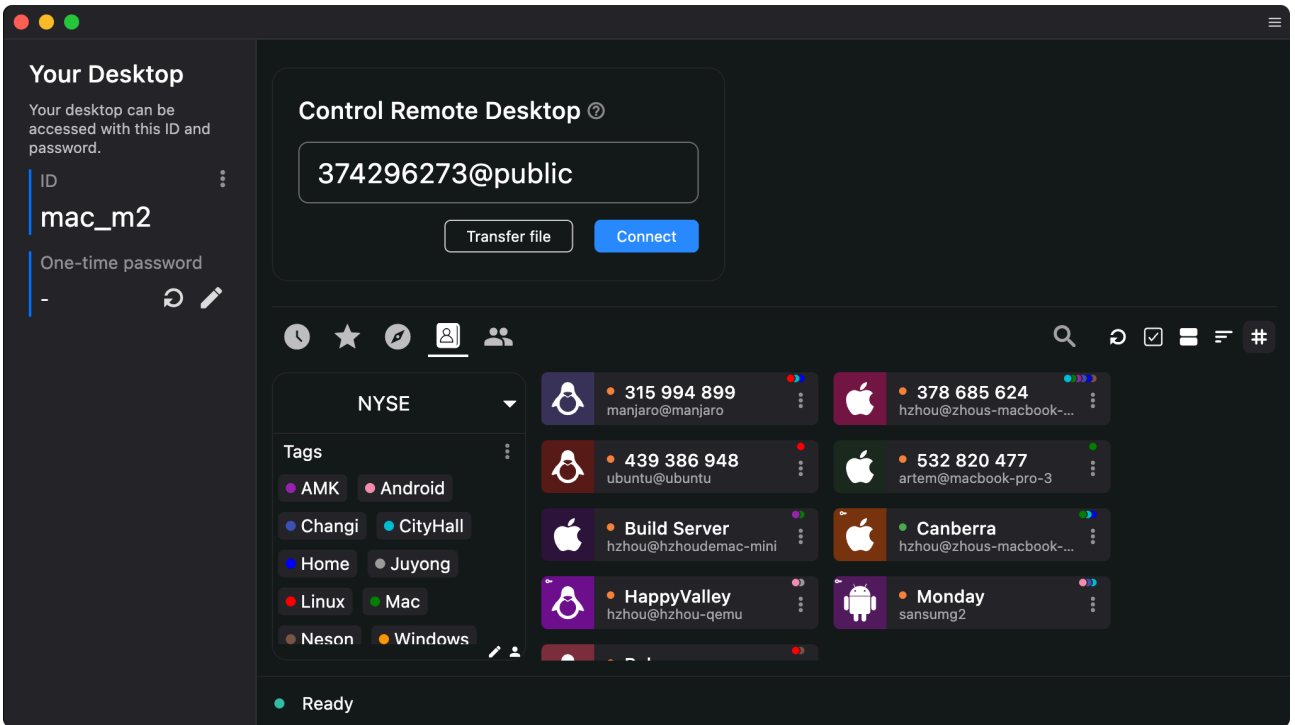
Your Desktop

Your desktop can be accessed with this ID and password.

ID

mac_m2

One-time password

-

Control Remote Desktop

374296273@public

Transfer file

Connect

NYSE

Tags

AMK Android

Changi CityHall

Home Juyong

Linux Mac

Neson Windows

315 994 899
manjaro@manjaro

378 685 624
hzhou@zhous-macbook-...

439 386 948
ubuntu@ubuntu

532 820 477
artem@macbook-pro-3

Build Server
hzhou@hzhoudemac-mini

Canberra
hzhou@zhous-macbook-...

HappyValley
hzhou@hzhou-qemu

Monday
sansumg2

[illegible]

Ready